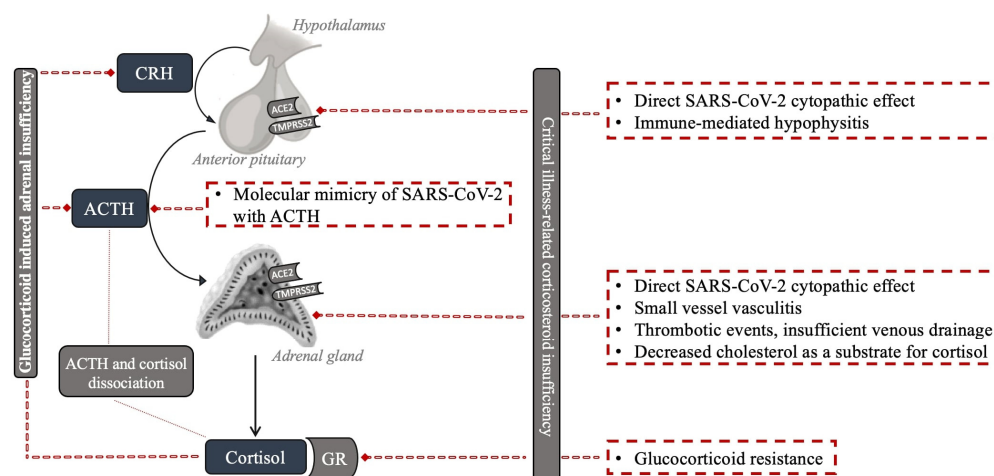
Hypothalamus

Glucocorticoid induced adrenal insufficiency

CRH

ACE2
TMPRSS2

Anterior pituitary

ACTH

• Molecular mimicry of SARS-CoV-2 with ACTH

ACE2
TMPRSS2

Adrenal gland

ACTH and cortisol dissociation

Cortisol

GR

Critical illness-related corticosteroid insufficiency

• Direct SARS-CoV-2 cytopathic effect
• Immune-mediated hypophysitis

• Direct SARS-CoV-2 cytopathic effect
• Small vessel vasculitis
• Thrombotic events, insufficient venous drainage
• Decreased cholesterol as a substrate for cortisol

• Glucocorticoid resistance